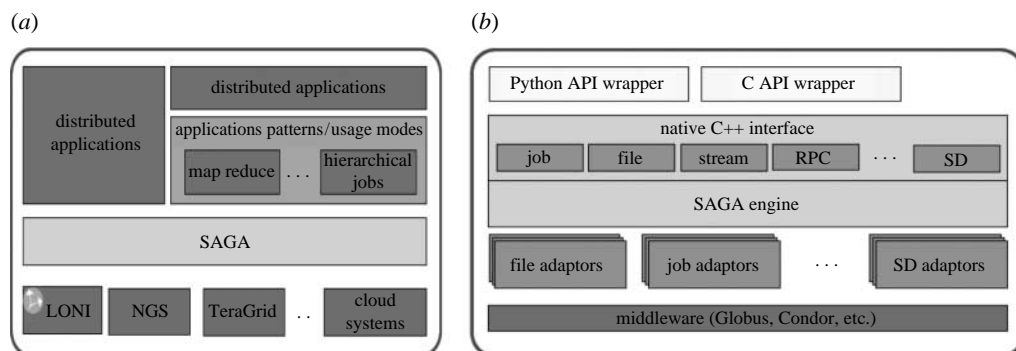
(a)

distributed applications

distributed applications

applications patterns/usage modes

map reduce

. . .

hierarchical jobs

SAGA

LONI

NGS

TeraGrid

. .

cloud systems

(b)

Python API wrapper

C API wrapper

native C++ interface

job

file

stream

RPC

. . .

SD

SAGA engine

file adaptors

job adaptors

. . .

SD adaptors

middleware (Globus, Condor, etc.)